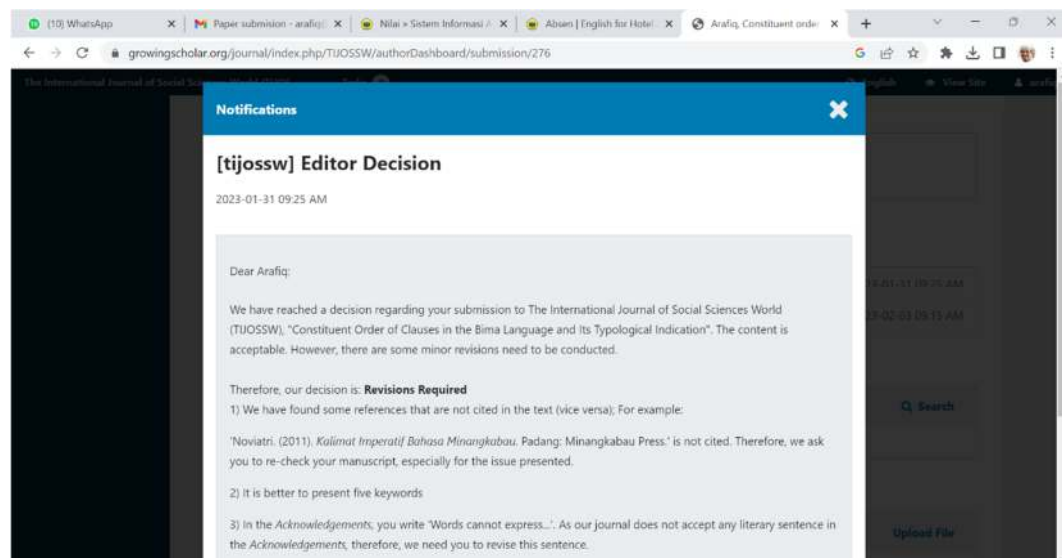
(10) WhatsApp | Paper submision - arafiq | Nilai » Sistem Informasi | Absen | English for Hotel | Arafiq, Constituent orde

growingscholar.org/journal/index.php/TIJOSSW/authorDashboard/submission/276

Notifications

[tijossw] Editor Decision

2023-01-31 09:25 AM

Dear Arafiq:

We have reached a decision regarding your submission to The International Journal of Social Sciences World (TIJOSSW), "Constituent Order of Clauses in the Bima Language and Its Typological Indication". The content is acceptable. However, there are some minor revisions need to be conducted.

Therefore, our decision is: **Revisions Required**
1) We have found some references that are not cited in the text (vice versa); For example:

'Noviatri. (2011). *Kalimat Imperatif Bahasa Minangkabau*. Padang: Minangkabau Press.' is not cited. Therefore, we ask you to re-check your manuscript, especially for the issue presented.

2) It is better to present five keywords

3) In the *Acknowledgements*, you write 'Words cannot express...'. As our journal does not accept any literary sentence in the *Acknowledgements*, therefore, we need you to revise this sentence.

Search

Upload File